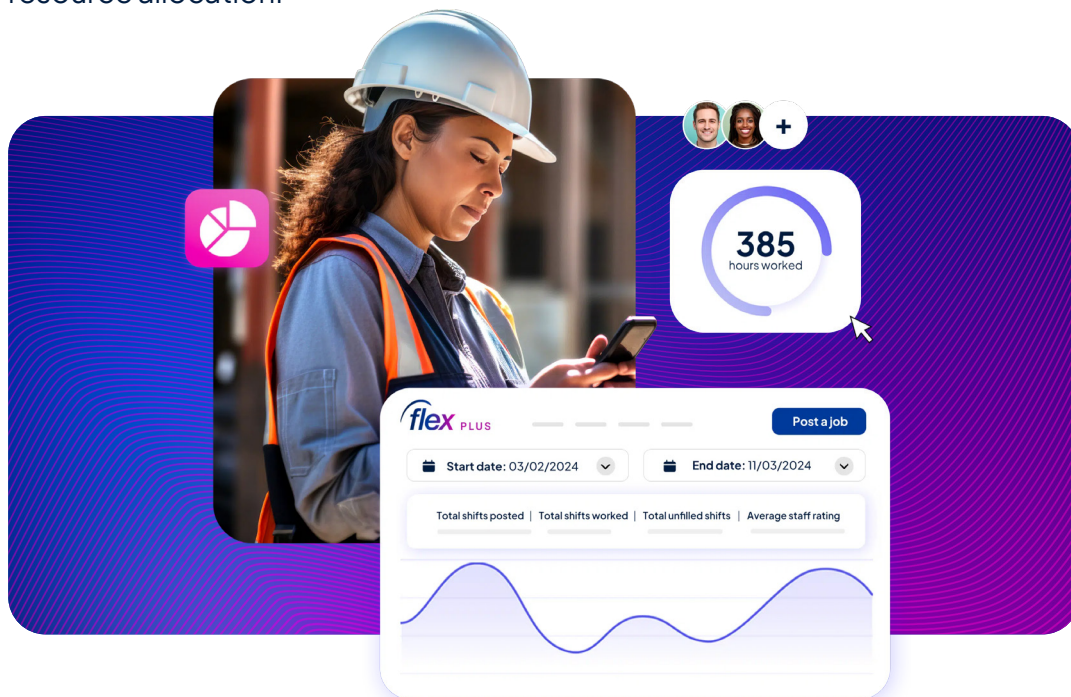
resource allocation.

+

385
hours worked

flex PLUS

Post a job

Start date: 03/02/2024

End date: 11/03/2024

Total shifts posted | Total shifts worked | Total unfilled shifts | Average staff rating